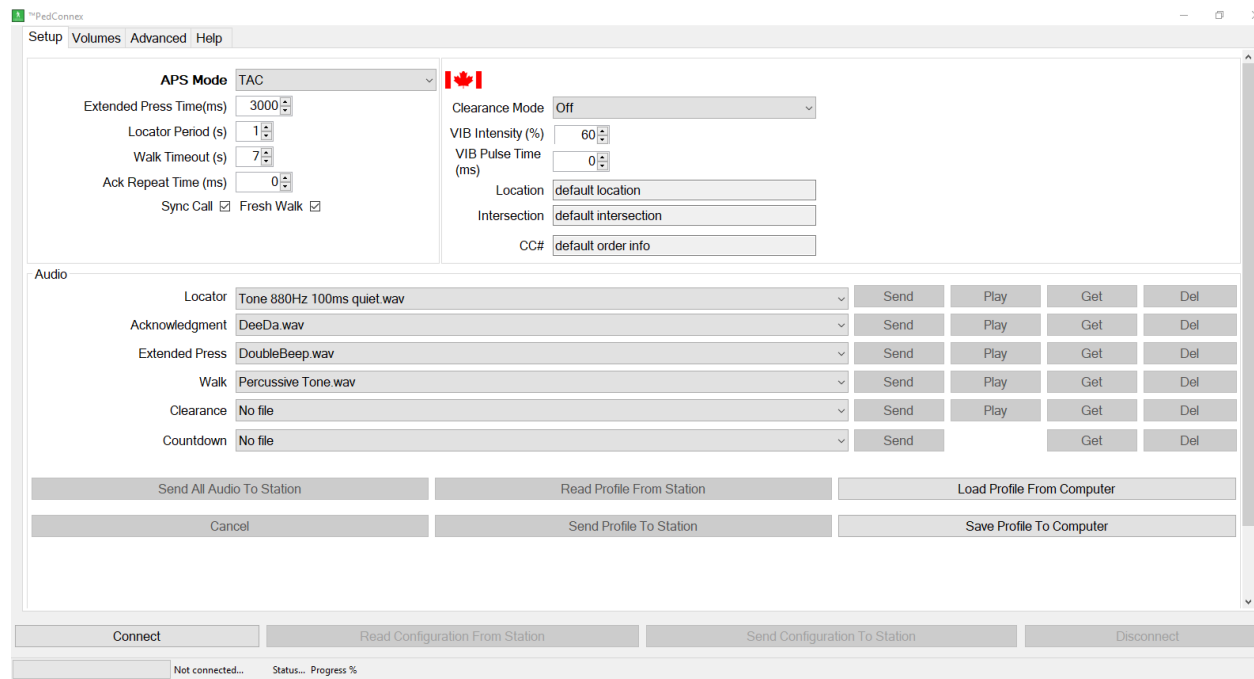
™PedConnex

Setup Volumes Advanced Help

APS Mode TAC
Extended Press Time(ms) 3000
Locator Period (s) 1
Walk Timeout (s) 7
Ack Repeat Time (ms) 0
Sync Call ☑ Fresh Walk ☑

Clearance Mode Off
VIB Intensity (%) 60
VIB Pulse Time (ms) 0
Location default location
Intersection default intersection
CC# default order info

Audio

| | | | | | |
|---|---|---|---|---|---|
| Locator | Tone 880Hz 100ms quiet.wav | Send | Play | Get | Del |
| Acknowledgment | DeeDa.wav | Send | Play | Get | Del |
| Extended Press | DoubleBeep.wav | Send | Play | Get | Del |
| Walk | Percussive Tone.wav | Send | Play | Get | Del |
| Clearance | No file | Send | Play | Get | Del |
| Countdown | No file | Send | | Get | Del |

Send All Audio To Station Read Profile From Station Load Profile From Computer

Cancel Send Profile To Station Save Profile To Computer

Connect Read Configuration From Station Send Configuration To Station Disconnect

Not connected... Status... Progress %